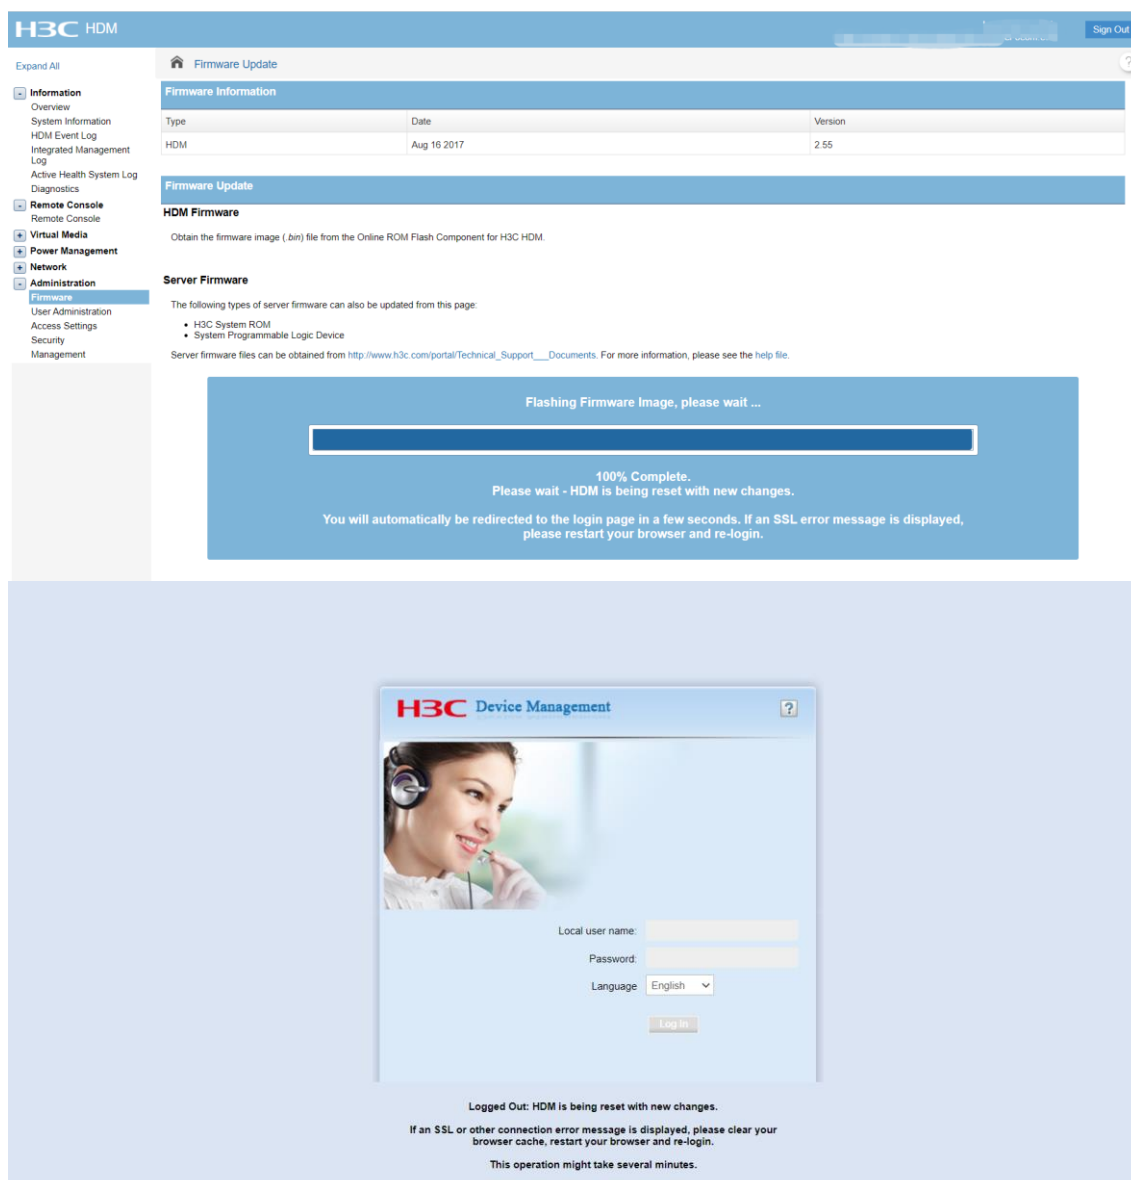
H3C HDM

Sign Out

Expand All

- Information
Overview
System Information
HDM Event Log
Integrated Management Log
Active Health System Log
Diagnostics
- Remote Console
Remote Console
+ Virtual Media
+ Power Management
+ Network
- Administration
Firmware
User Administration
Access Settings
Security
Management

Firmware Update

Firmware Information

| Type | Date | Version |
|---|---|---|
| HDM | Aug 16 2017 | 2.55 |

Firmware Update

HDM Firmware

Obtain the firmware image (.bin) file from the Online ROM Flash Component for H3C HDM.

Server Firmware

The following types of server firmware can also be updated from this page:

• H3C System ROM
• System Programmable Logic Device

Server firmware files can be obtained from http://www.h3c.com/portal/Technical_Support___Documents. For more information, please see the help file.

Flashing Firmware Image, please wait ...

100% Complete.
Please wait - HDM is being reset with new changes.

You will automatically be redirected to the login page in a few seconds. If an SSL error message is displayed, please restart your browser and re-login.

H3C Device Management

?

Local user name:

Password:

Language English

Log In

Logged Out: HDM is being reset with new changes.

If an SSL or other connection error message is displayed, please clear your browser cache, restart your browser and re-login.

This operation might take several minutes.